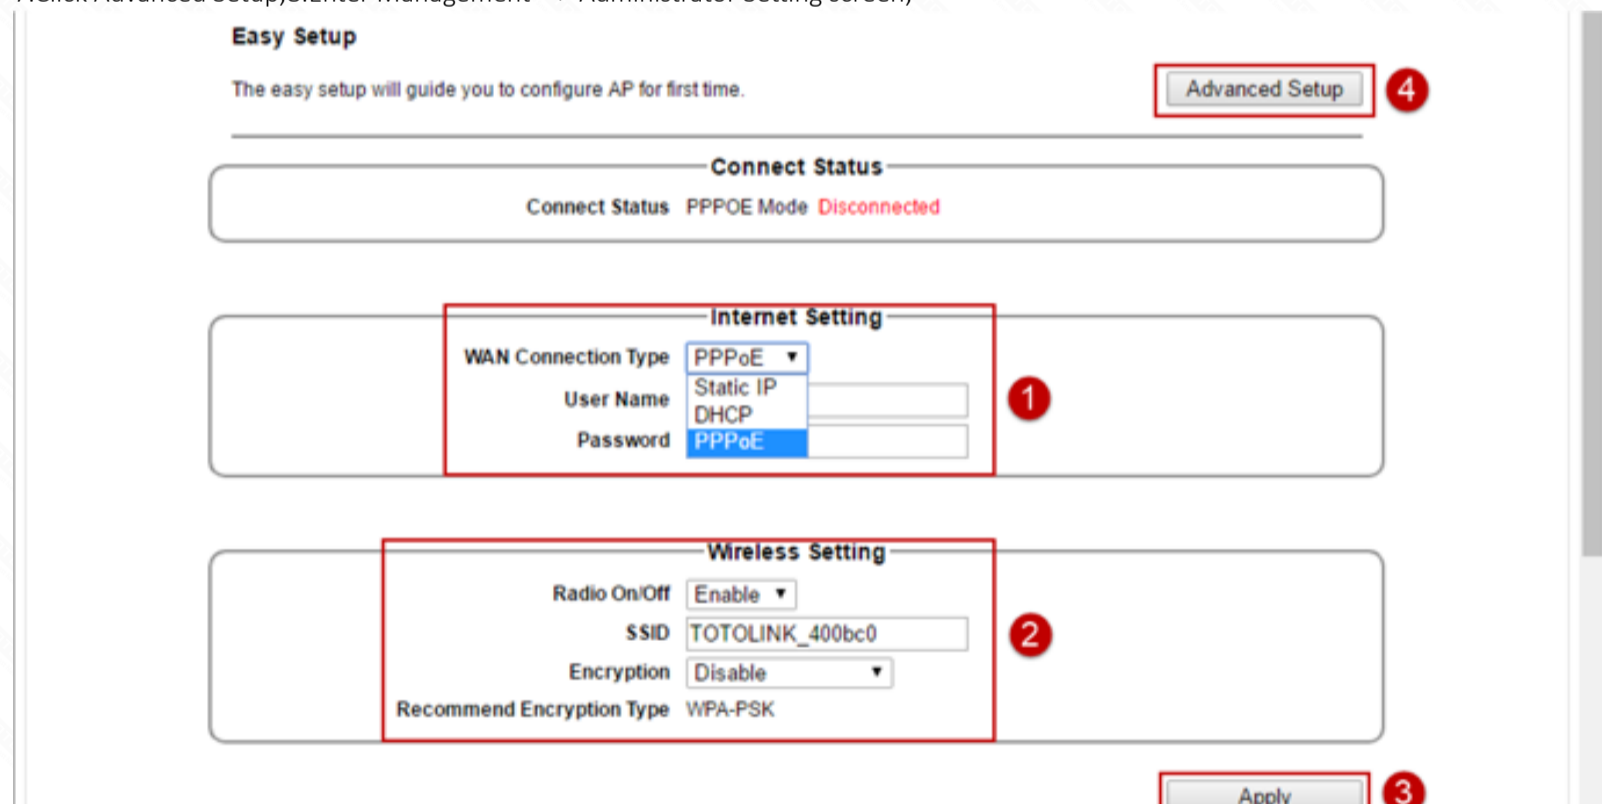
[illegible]

Easy Setup

The easy setup will guide you to configure AP for first time.

Advanced Setup

4

Connect Status

Connect Status PPPOE Mode Disconnected

Internet Setting

WAN Connection Type PPPoE

Static IP
DHCP
PPPoE

User Name

Password

1

Wireless Setting

Radio On/Off Enable

SSID TOTOLINK_400bc0

Encryption Disable

Recommend Encryption Type WPA-PSK

2

Apply

3